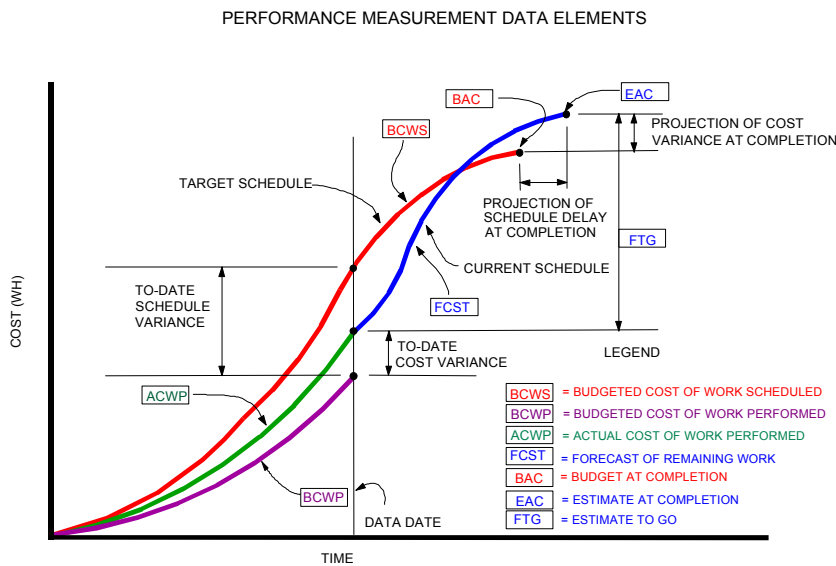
PERFORMANCE MEASUREMENT DATA ELEMENTS

BAC

EAC

PROJECTION OF COST VARIANCE AT COMPLETION

BCWS

TARGET SCHEDULE

PROJECTION OF SCHEDULE DELAY AT COMPLETION

FTG

CURRENT SCHEDULE

TO-DATE SCHEDULE VARIANCE

FCST

COST (WH)

TO-DATE COST VARIANCE

LEGEND

ACWP

BCWP

DATA DATE

TIME

| | |
|---|---|
| BCWS | = BUDGETED COST OF WORK SCHEDULED |
| BCWP | = BUDGETED COST OF WORK PERFORMED |
| ACWP | = ACTUAL COST OF WORK PERFORMED |
| FCST | = FORECAST OF REMAINING WORK |
| BAC | = BUDGET AT COMPLETION |
| EAC | = ESTIMATE AT COMPLETION |
| FTG | = ESTIMATE TO GO |